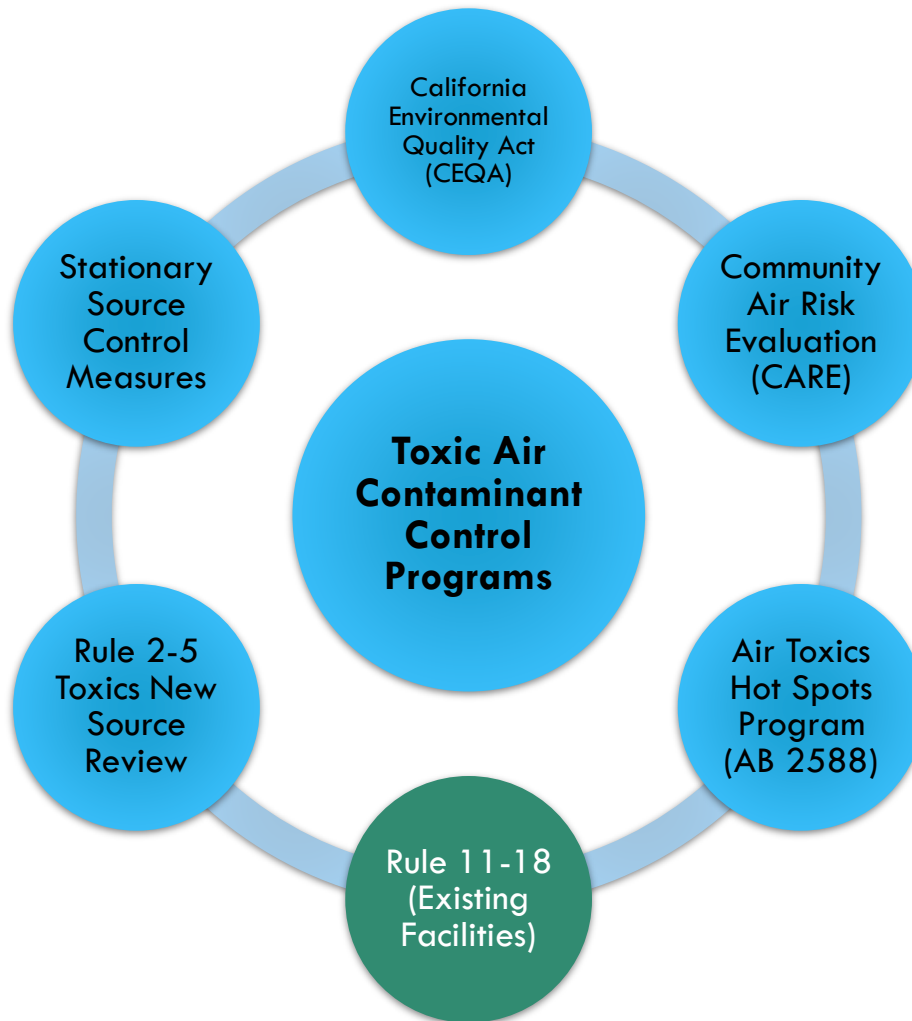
Toxic Air Contaminant Control Programs

California Environmental Quality Act (CEQA)

Community Air Risk Evaluation (CARE)

Air Toxics Hot Spots Program (AB 2588)

Rule 11-18 (Existing Facilities)

Rule 2-5 Toxics New Source Review

Stationary Source Control Measures